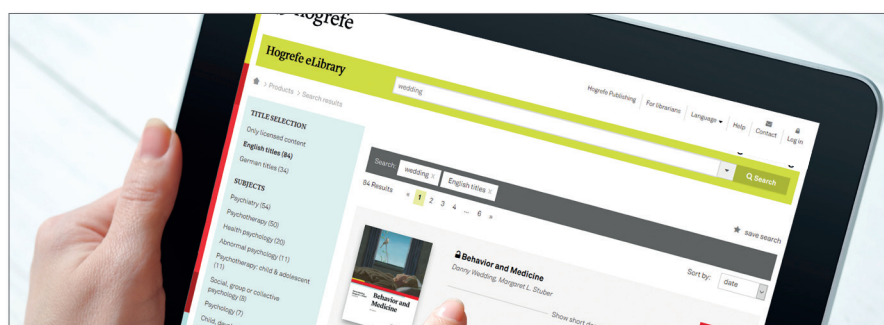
Hogrefe

Hogrefe eLibrary

wedding

> Products > Search results

Hogrefe Publishing | For librarians | Language | Help | Contact | Log in

TITLE SELECTION

Only licensed content

English titles (84)

German titles (34)

SUBJECTS

Psychiatry (54)

Psychotherapy (50)

Health psychology (20)

Abnormal psychology (11)

Psychotherapy: child & adolescent (11)

Social, group or collective psychology (8)

Psychology (7)

Child, dev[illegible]

Search wedding × English titles ×

Search

84 Results « 1 2 3 4 ... 6 »

save search

Behavior and Medicine

Donny Wedding, Margaret L. Stuber

Sort by: date

Show short d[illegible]

Behavior and Medicine